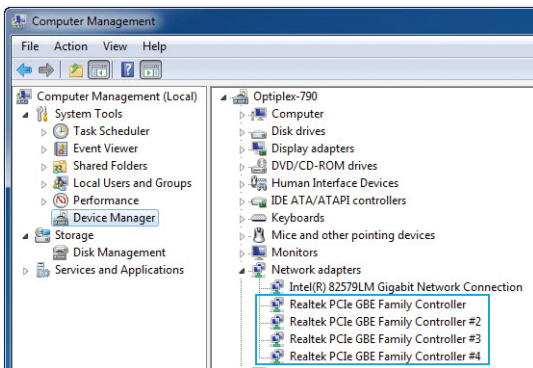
Computer Management

File Action View Help

Computer Management (Local)
System Tools
Task Scheduler
Event Viewer
Shared Folders
Local Users and Groups
Performance
Device Manager
Storage
Disk Management
Services and Applications

Optiplex-790
Computer
Disk drives
Display adapters
DVD/CD-ROM drives
Human Interface Devices
IDE ATA/ATAPI controllers
Keyboards
Mice and other pointing devices
Monitors
Network adapters
Intel(R) 82579LM Gigabit Network Connection
Realtek PCIe GBE Family Controller
Realtek PCIe GBE Family Controller #2
Realtek PCIe GBE Family Controller #3
Realtek PCIe GBE Family Controller #4